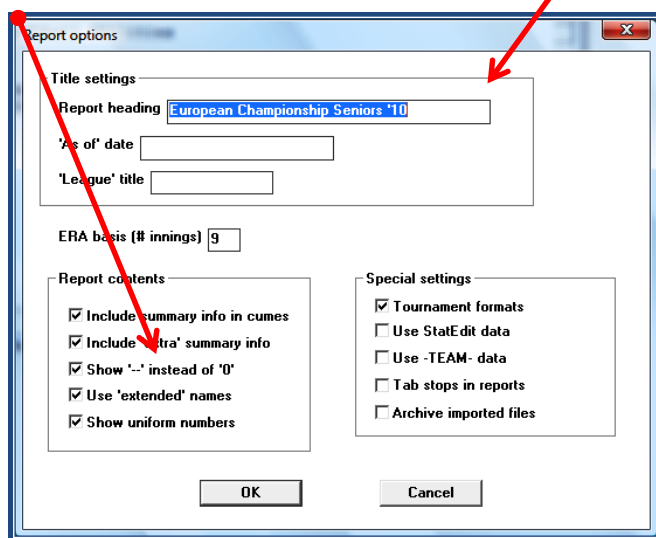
Report options

Title settings

Report heading European Championship Seniors '10

'As of' date

'League' title

ERA basis (# innings) 9

Report contents

☑ Include summary info in cumes
☑ Include 'extra' summary info
☑ Show '--' instead of '0'
☑ Use 'extended' names
☑ Show uniform numbers

Special settings

☑ Tournament formats
☐ Use StatEdit data
☐ Use -TEAM- data
☐ Tab stops in reports
☐ Archive imported files

OK

Cancel